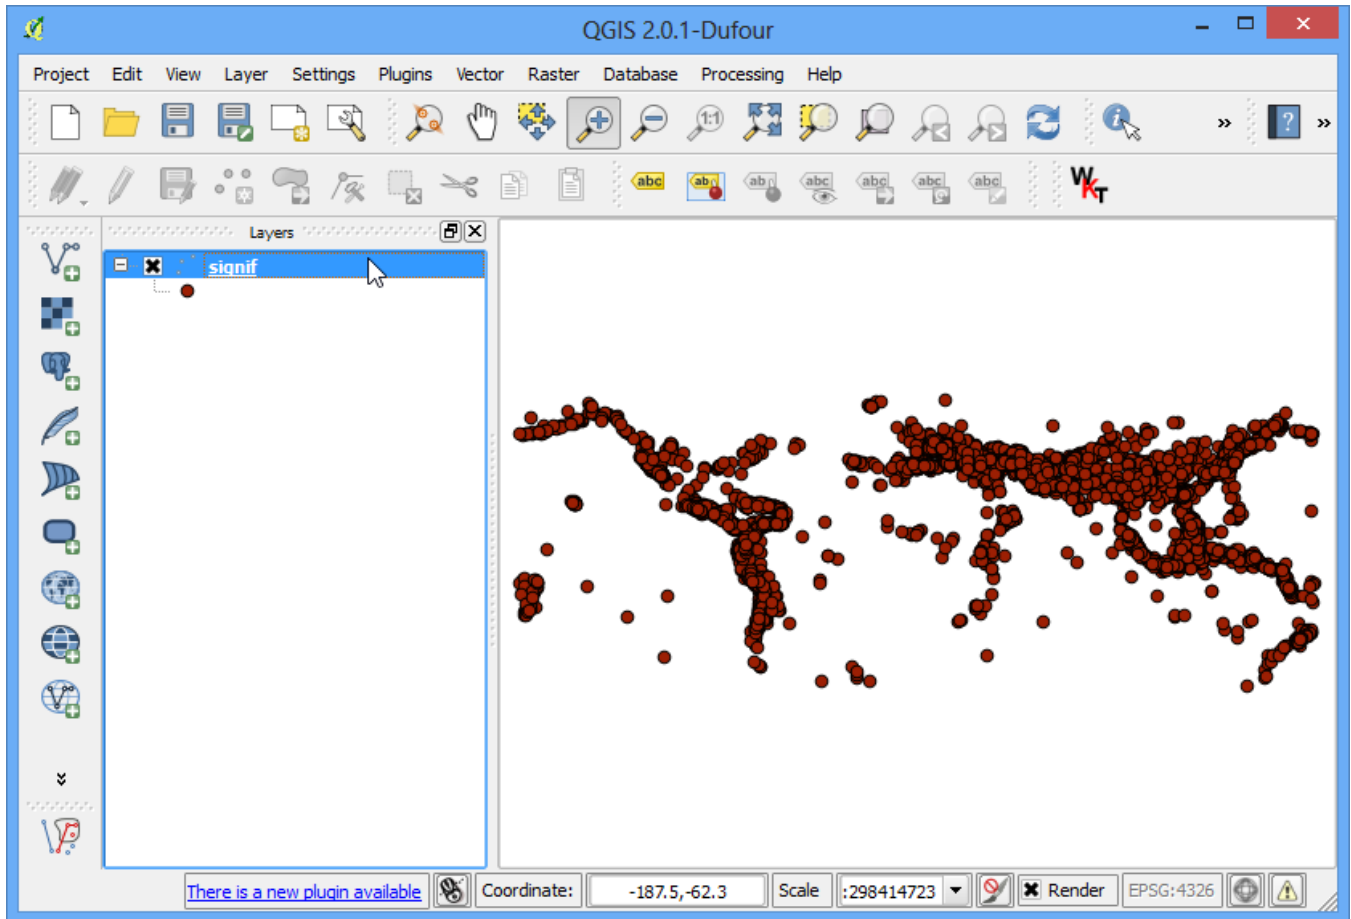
QGIS 2.0.1-Dufour

Project Edit View Layer Settings Plugins Vector Raster Database Processing Help

Layers

signif

There is a new plugin available

Coordinate: -187.5,-62.3 Scale :298414723 Render EPSG:4326